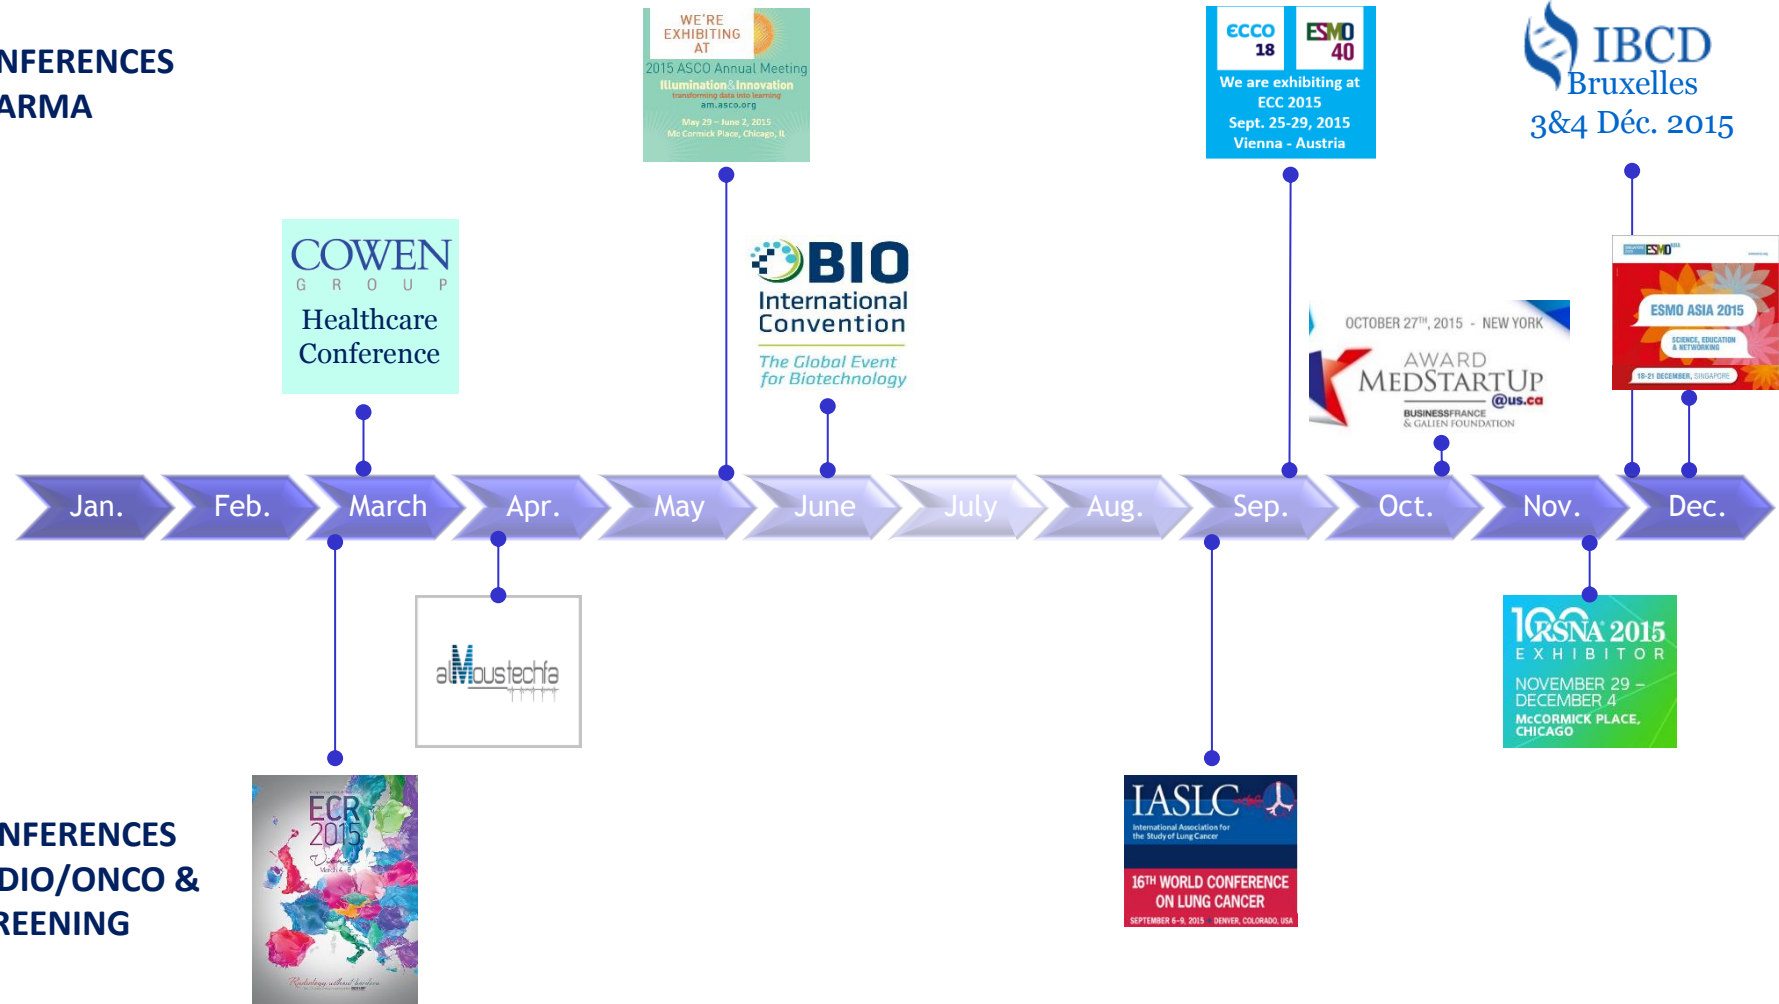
NFERENCES
ARMA

WE'RE EXHIBITING AT
2015 ASCO Annual Meeting
Illumination & Innovation
transforming data into learning
am.asco.org
May 29 – June 2, 2015
Mc Cormick Place, Chicago, IL

ECCO 18
ESMO 40
We are exhibiting at ECC 2015
Sept. 25-29, 2015
Vienna - Austria

IBCD
Bruxelles
3&4 Déc. 2015

COWEN
G R O U P
Healthcare Conference

BIO
International Convention
The Global Event for Biotechnology

OCTOBER 27TH, 2015 - NEW YORK
AWARD
MEDSTARTUP
@us.ca
BUSINESSFRANCE
& GALIEN FOUNDATION

ESMO
ESMO ASIA 2015
SCIENCE, EDUCATION & NETWORKING
18-21 DECEMBER, SINGAPORE

Jan. Feb. March Apr. May June July Aug. Sep. Oct. Nov. Dec.

alMoustechfa

RSNA 2015
EXHIBITOR
NOVEMBER 29 – DECEMBER 4
McCORMICK PLACE, CHICAGO

NFERENCES
DIO/ONCO &
REENING

ECR 2015

IASLC
International Association for the Study of Lung Cancer
16TH WORLD CONFERENCE ON LUNG CANCER
SEPTEMBER 6-9, 2015 DENVER, COLORADO, USA